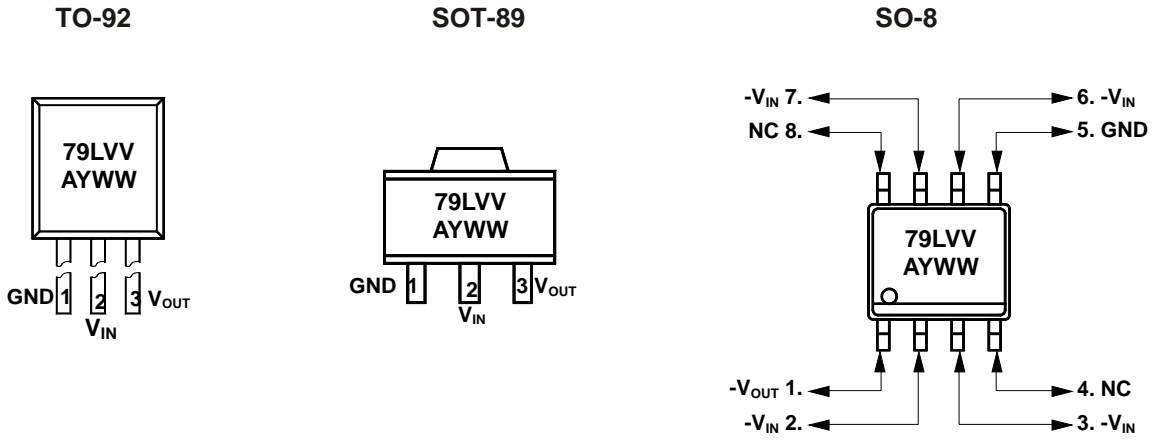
TO-92

SOT-89

SO-8

79LVV
AYWW

GND 1 2 3 $V_{OUT}$
$V_{IN}$

79LVV
AYWW

GND 1 2 3 $V_{OUT}$
$V_{IN}$

$-V_{IN}$ 7.
NC 8.
6. $-V_{IN}$
5. GND

79LVV
AYWW

$-V_{OUT}$ 1.
$-V_{IN}$ 2.
4. NC
3. $-V_{IN}$